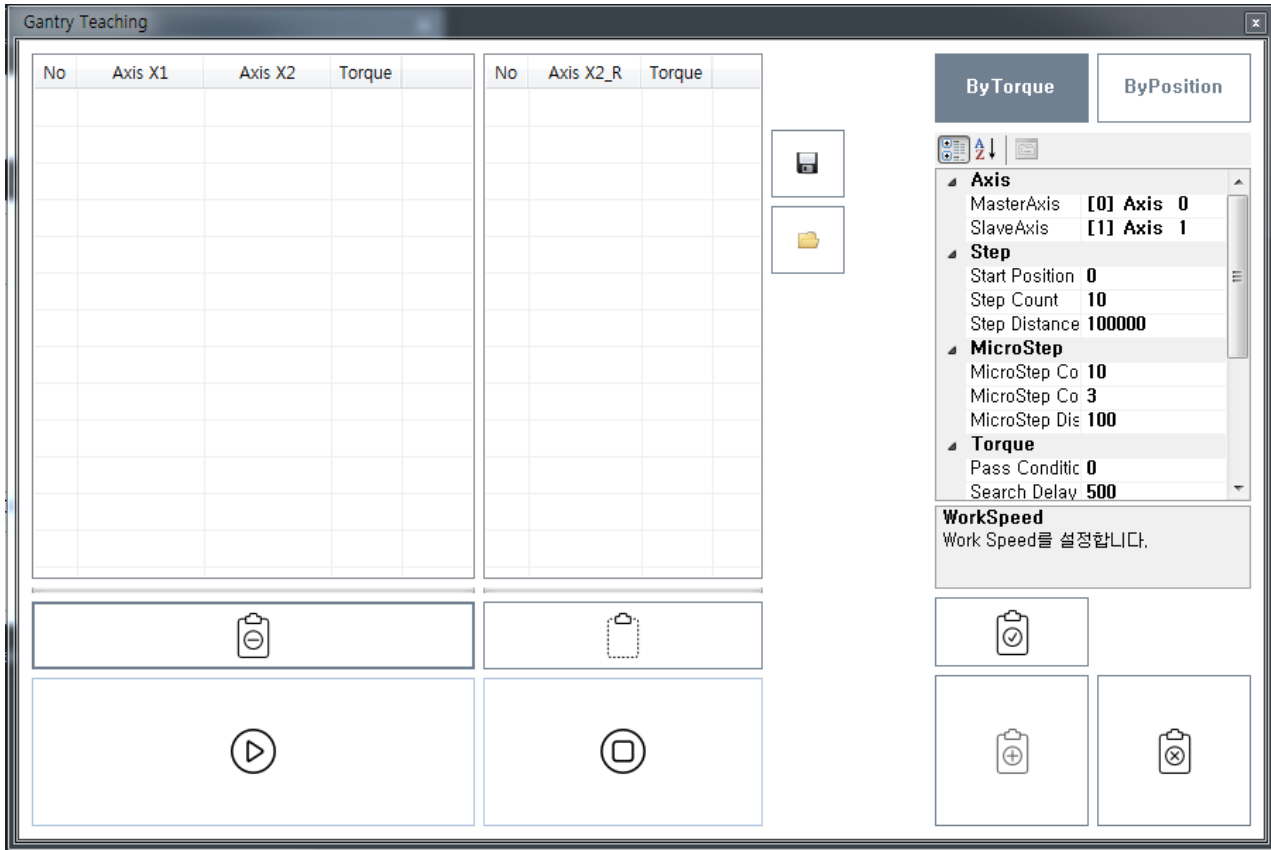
Gantry Teaching

| No | Axis X1 | Axis X2 | Torque |
|---|---|---|---|

| No | Axis X2_R | Torque |
|---|---|---|

ByTorque ByPosition

Axis
MasterAxis [0] Axis 0
SlaveAxis [1] Axis 1
Step
Start Position 0
Step Count 10
Step Distance 100000
MicroStep
MicroStep Co 10
MicroStep Co 3
MicroStep Dis 100
Torque
Pass Conditic 0
Search Delay 500

WorkSpeed
Work Speed를 설정합니다.